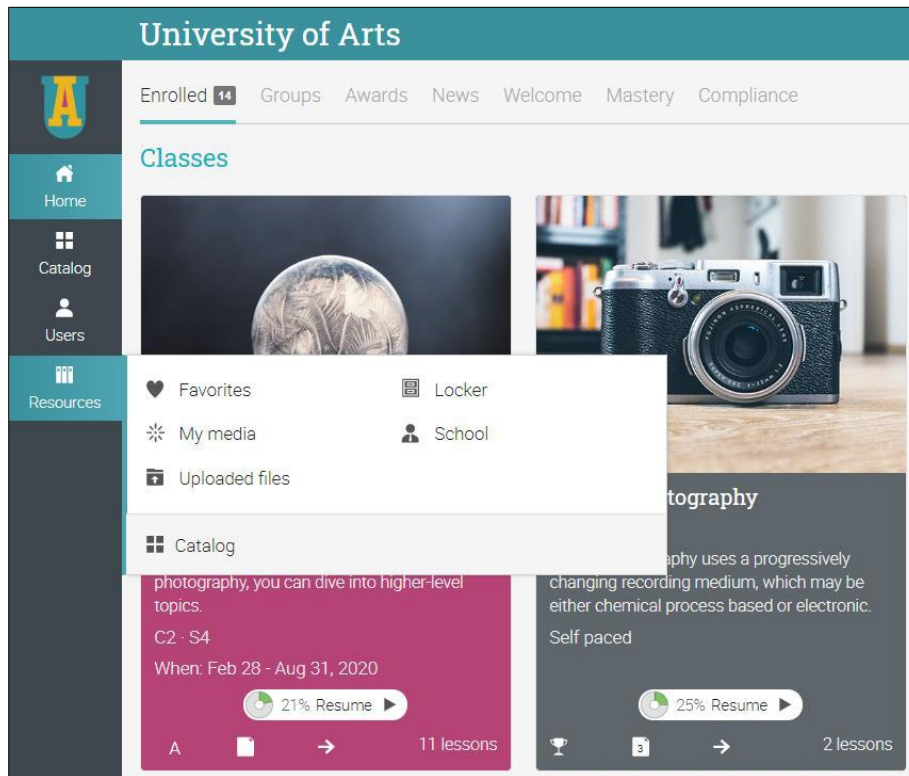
University of Arts

A

Home

Catalog

Users

Resources

Enrolled 14 Groups Awards News Welcome Mastery Compliance

Classes

Favorites

Locker

My media

School

Uploaded files

Catalog

photography, you can dive into higher-level topics.

C2 · S4

When: Feb 28 - Aug 31, 2020

21% Resume

A

11 lessons

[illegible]tography

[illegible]aphy uses a progressively changing recording medium, which may be either chemical process based or electronic.

Self paced

25% Resume

3

2 lessons